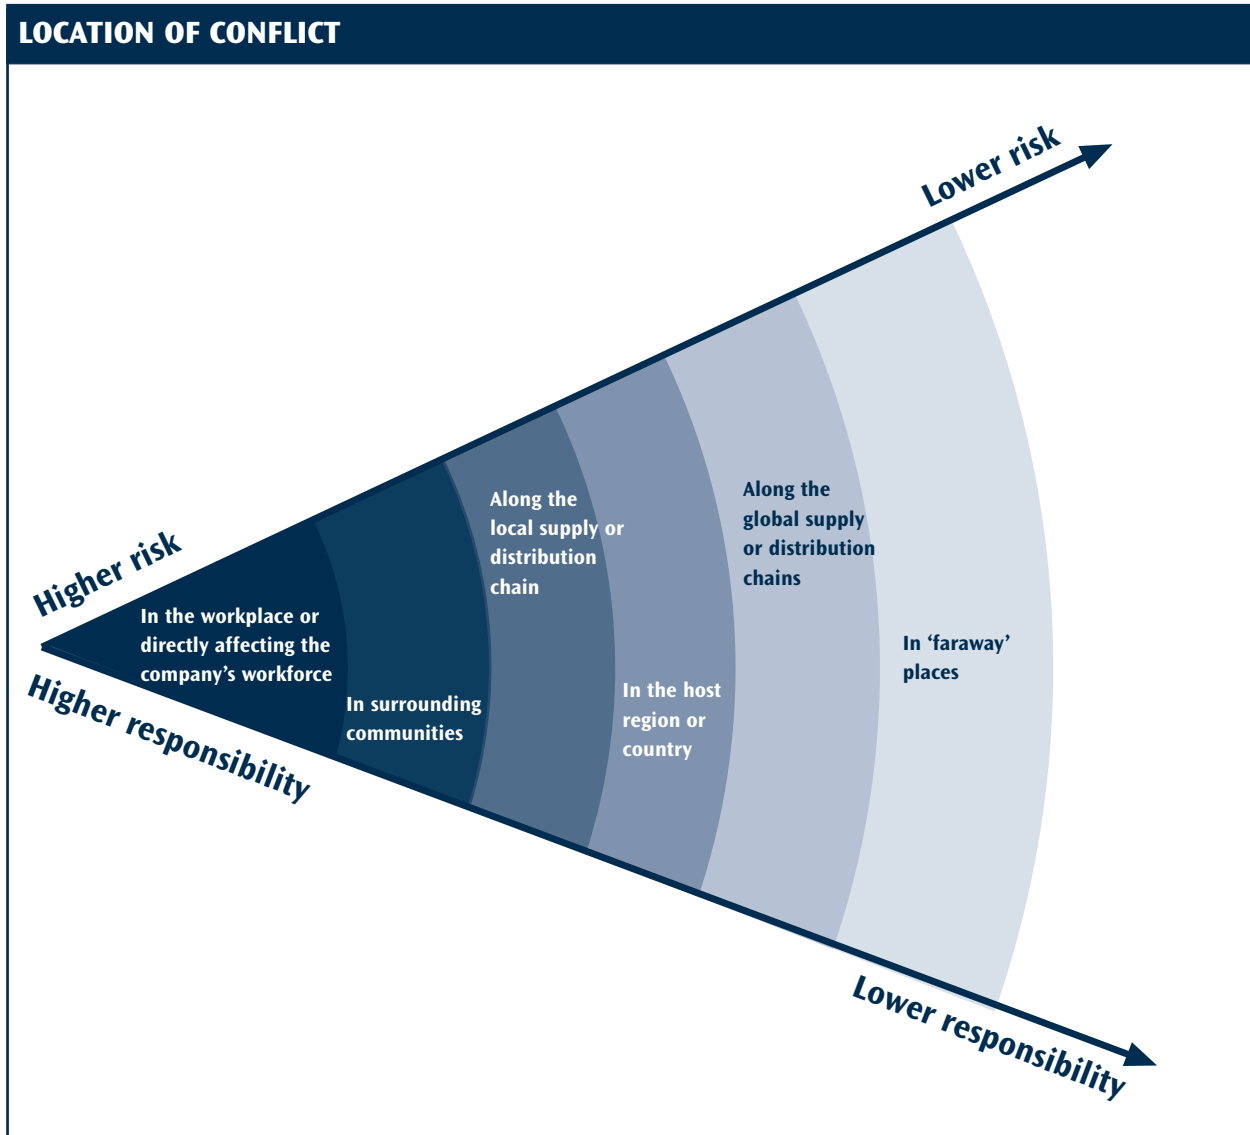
LOCATION OF CONFLICT

Lower risk

Higher risk

Higher responsibility

In the workplace or directly affecting the company's workforce

In surrounding communities

Along the local supply or distribution chain

In the host region or country

Along the global supply or distribution chains

In 'faraway' places

Lower responsibility